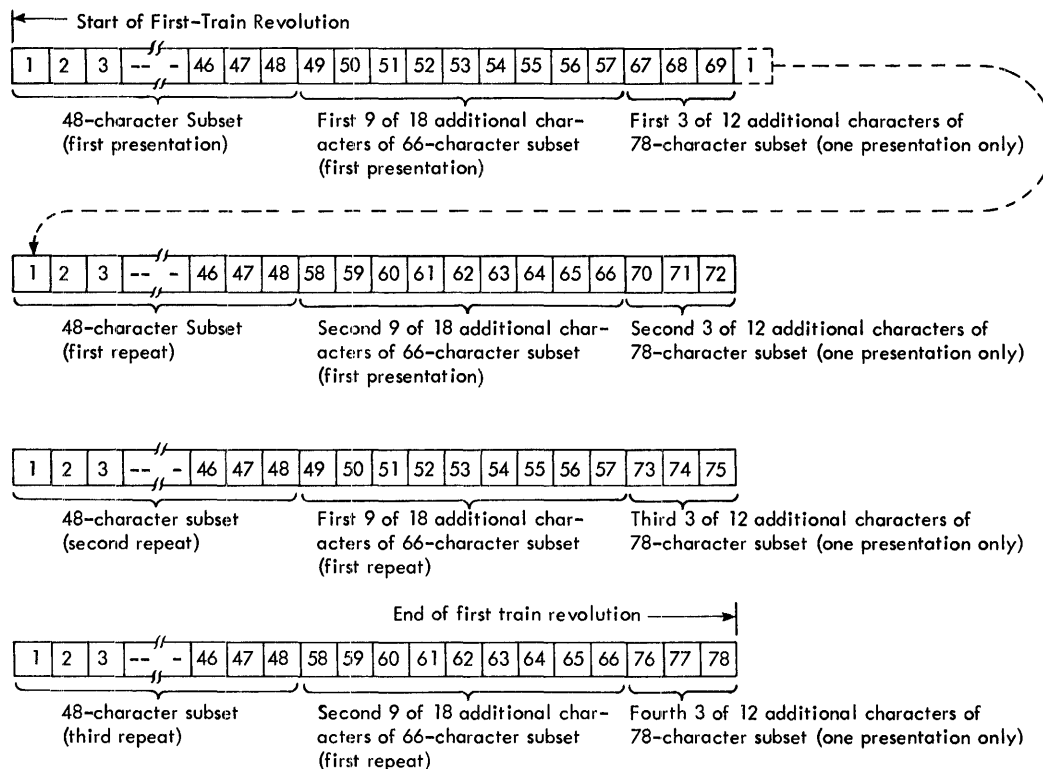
Start of First-Train Revolution

| 1 | 2 | 3 | -- - | 46 | 47 | 48 | 49 | 50 | 51 | 52 | 53 | 54 | 55 | 56 | 57 | 67 | 68 | 69 | 1 |
|---|---|---|---|---|---|---|---|---|---|---|---|---|---|---|---|---|---|---|---|

48-character Subset (first presentation)

First 9 of 18 additional characters of 66-character subset (first presentation)

First 3 of 12 additional characters of 78-character subset (one presentation only)

| 1 | 2 | 3 | -- - | 46 | 47 | 48 | 58 | 59 | 60 | 61 | 62 | 63 | 64 | 65 | 66 | 70 | 71 | 72 |
|---|---|---|---|---|---|---|---|---|---|---|---|---|---|---|---|---|---|---|

48-character Subset (first repeat)

Second 9 of 18 additional characters of 66-character subset (first presentation)

Second 3 of 12 additional characters of 78-character subset (one presentation only)

| 1 | 2 | 3 | -- - | 46 | 47 | 48 | 49 | 50 | 51 | 52 | 53 | 54 | 55 | 56 | 57 | 73 | 74 | 75 |
|---|---|---|---|---|---|---|---|---|---|---|---|---|---|---|---|---|---|---|

48-character subset (second repeat)

First 9 of 18 additional characters of 66-character subset (first repeat)

Third 3 of 12 additional characters of 78-character subset (one presentation only)

End of first train revolution

| 1 | 2 | 3 | -- - | 46 | 47 | 48 | 58 | 59 | 60 | 61 | 62 | 63 | 64 | 65 | 66 | 76 | 77 | 78 |
|---|---|---|---|---|---|---|---|---|---|---|---|---|---|---|---|---|---|---|

48-character subset (third repeat)

Second 9 of 18 additional characters of 66-character subset (first repeat)

Fourth 3 of 12 additional characters of 78-character subset (one presentation only)